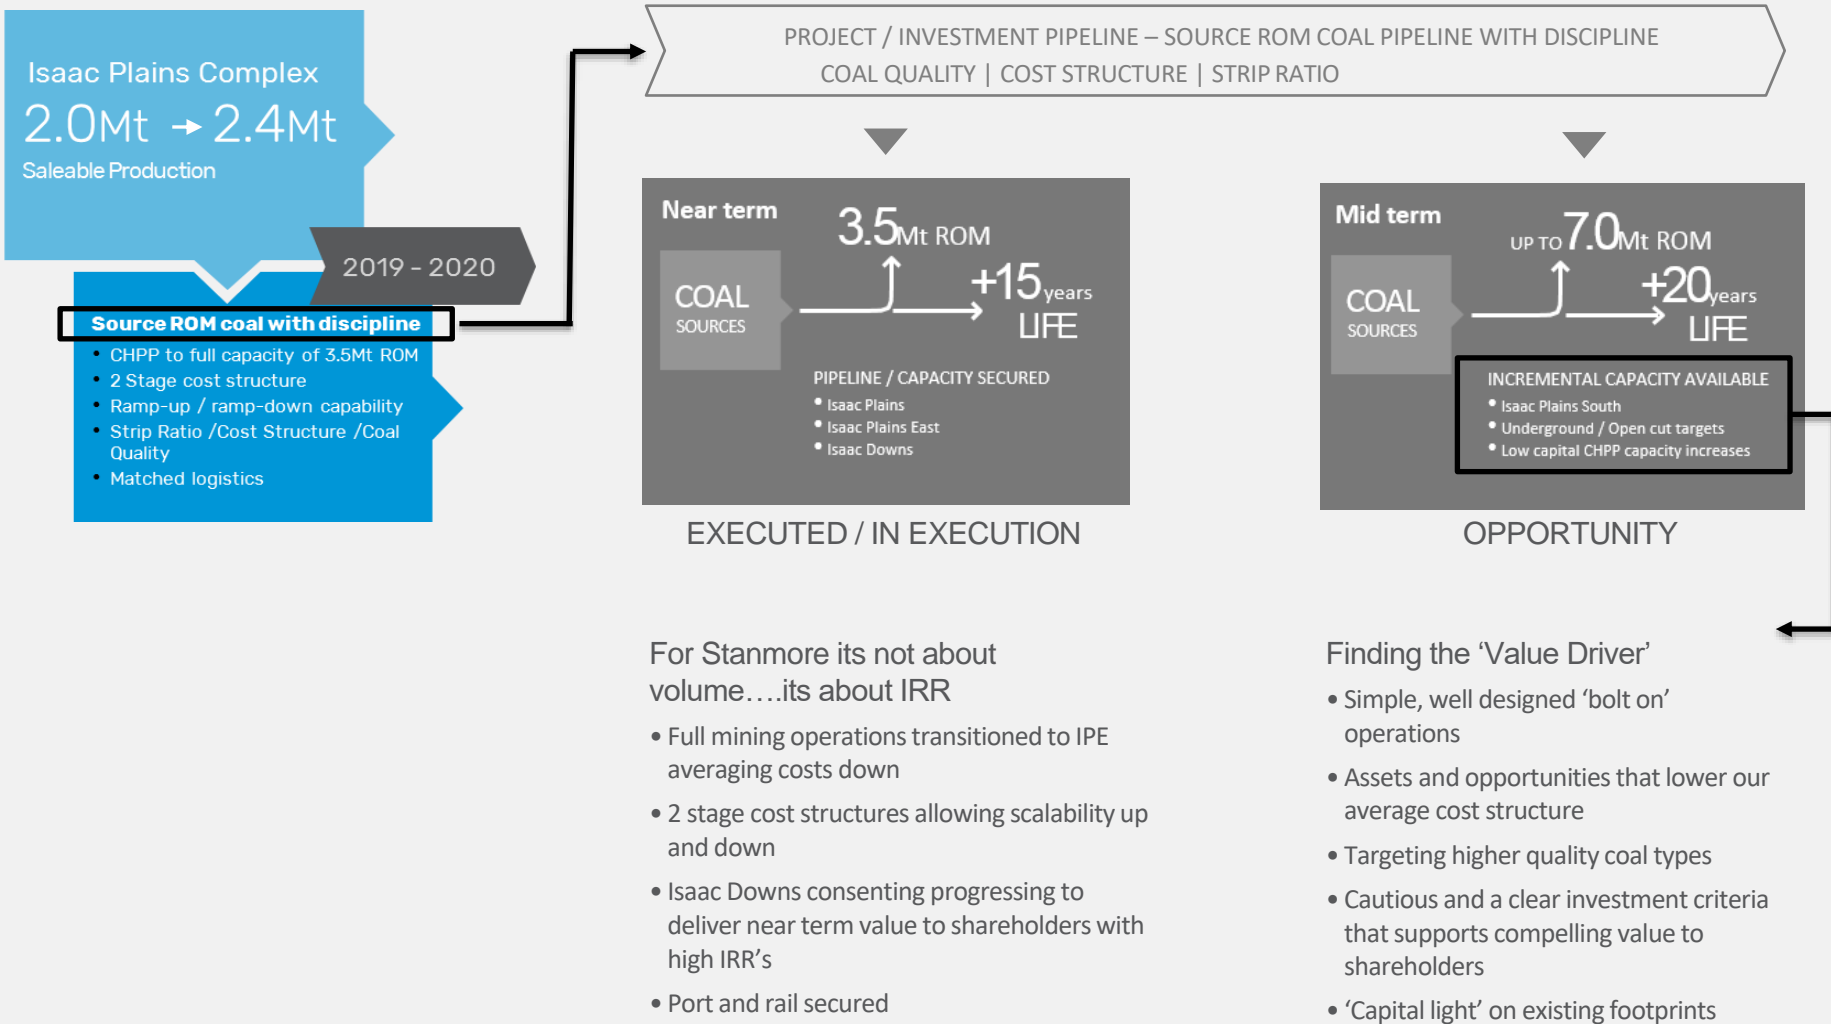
Isaac Plains Complex

2.0Mt → 2.4Mt

Saleable Production

2019 - 2020

Source ROM coal with discipline

- CHPP to full capacity of 3.5Mt ROM
- 2 Stage cost structure
- Ramp-up / ramp-down capability
- Strip Ratio /Cost Structure /Coal Quality
- Matched logistics

PROJECT / INVESTMENT PIPELINE – SOURCE ROM COAL PIPELINE WITH DISCIPLINE
COAL QUALITY | COST STRUCTURE | STRIP RATIO

Near term

COAL SOURCES

3.5Mt ROM

+15years LIFE

PIPELINE / CAPACITY SECURED
- Isaac Plains
- Isaac Plains East
- Isaac Downs

EXECUTED / IN EXECUTION

Mid term

COAL SOURCES

UP TO 7.0Mt ROM

+20years LIFE

INCREMENTAL CAPACITY AVAILABLE
- Isaac Plains South
- Underground / Open cut targets
- Low capital CHPP capacity increases

OPPORTUNITY

For Stanmore its not about volume….its about IRR

- Full mining operations transitioned to IPE averaging costs down
- 2 stage cost structures allowing scalability up and down
- Isaac Downs consenting progressing to deliver near term value to shareholders with high IRR’s
- Port and rail secured

Finding the ‘Value Driver’

- Simple, well designed ‘bolt on’ operations
- Assets and opportunities that lower our average cost structure
- Targeting higher quality coal types
- Cautious and a clear investment criteria that supports compelling value to shareholders
- ‘Capital light’ on existing footprints